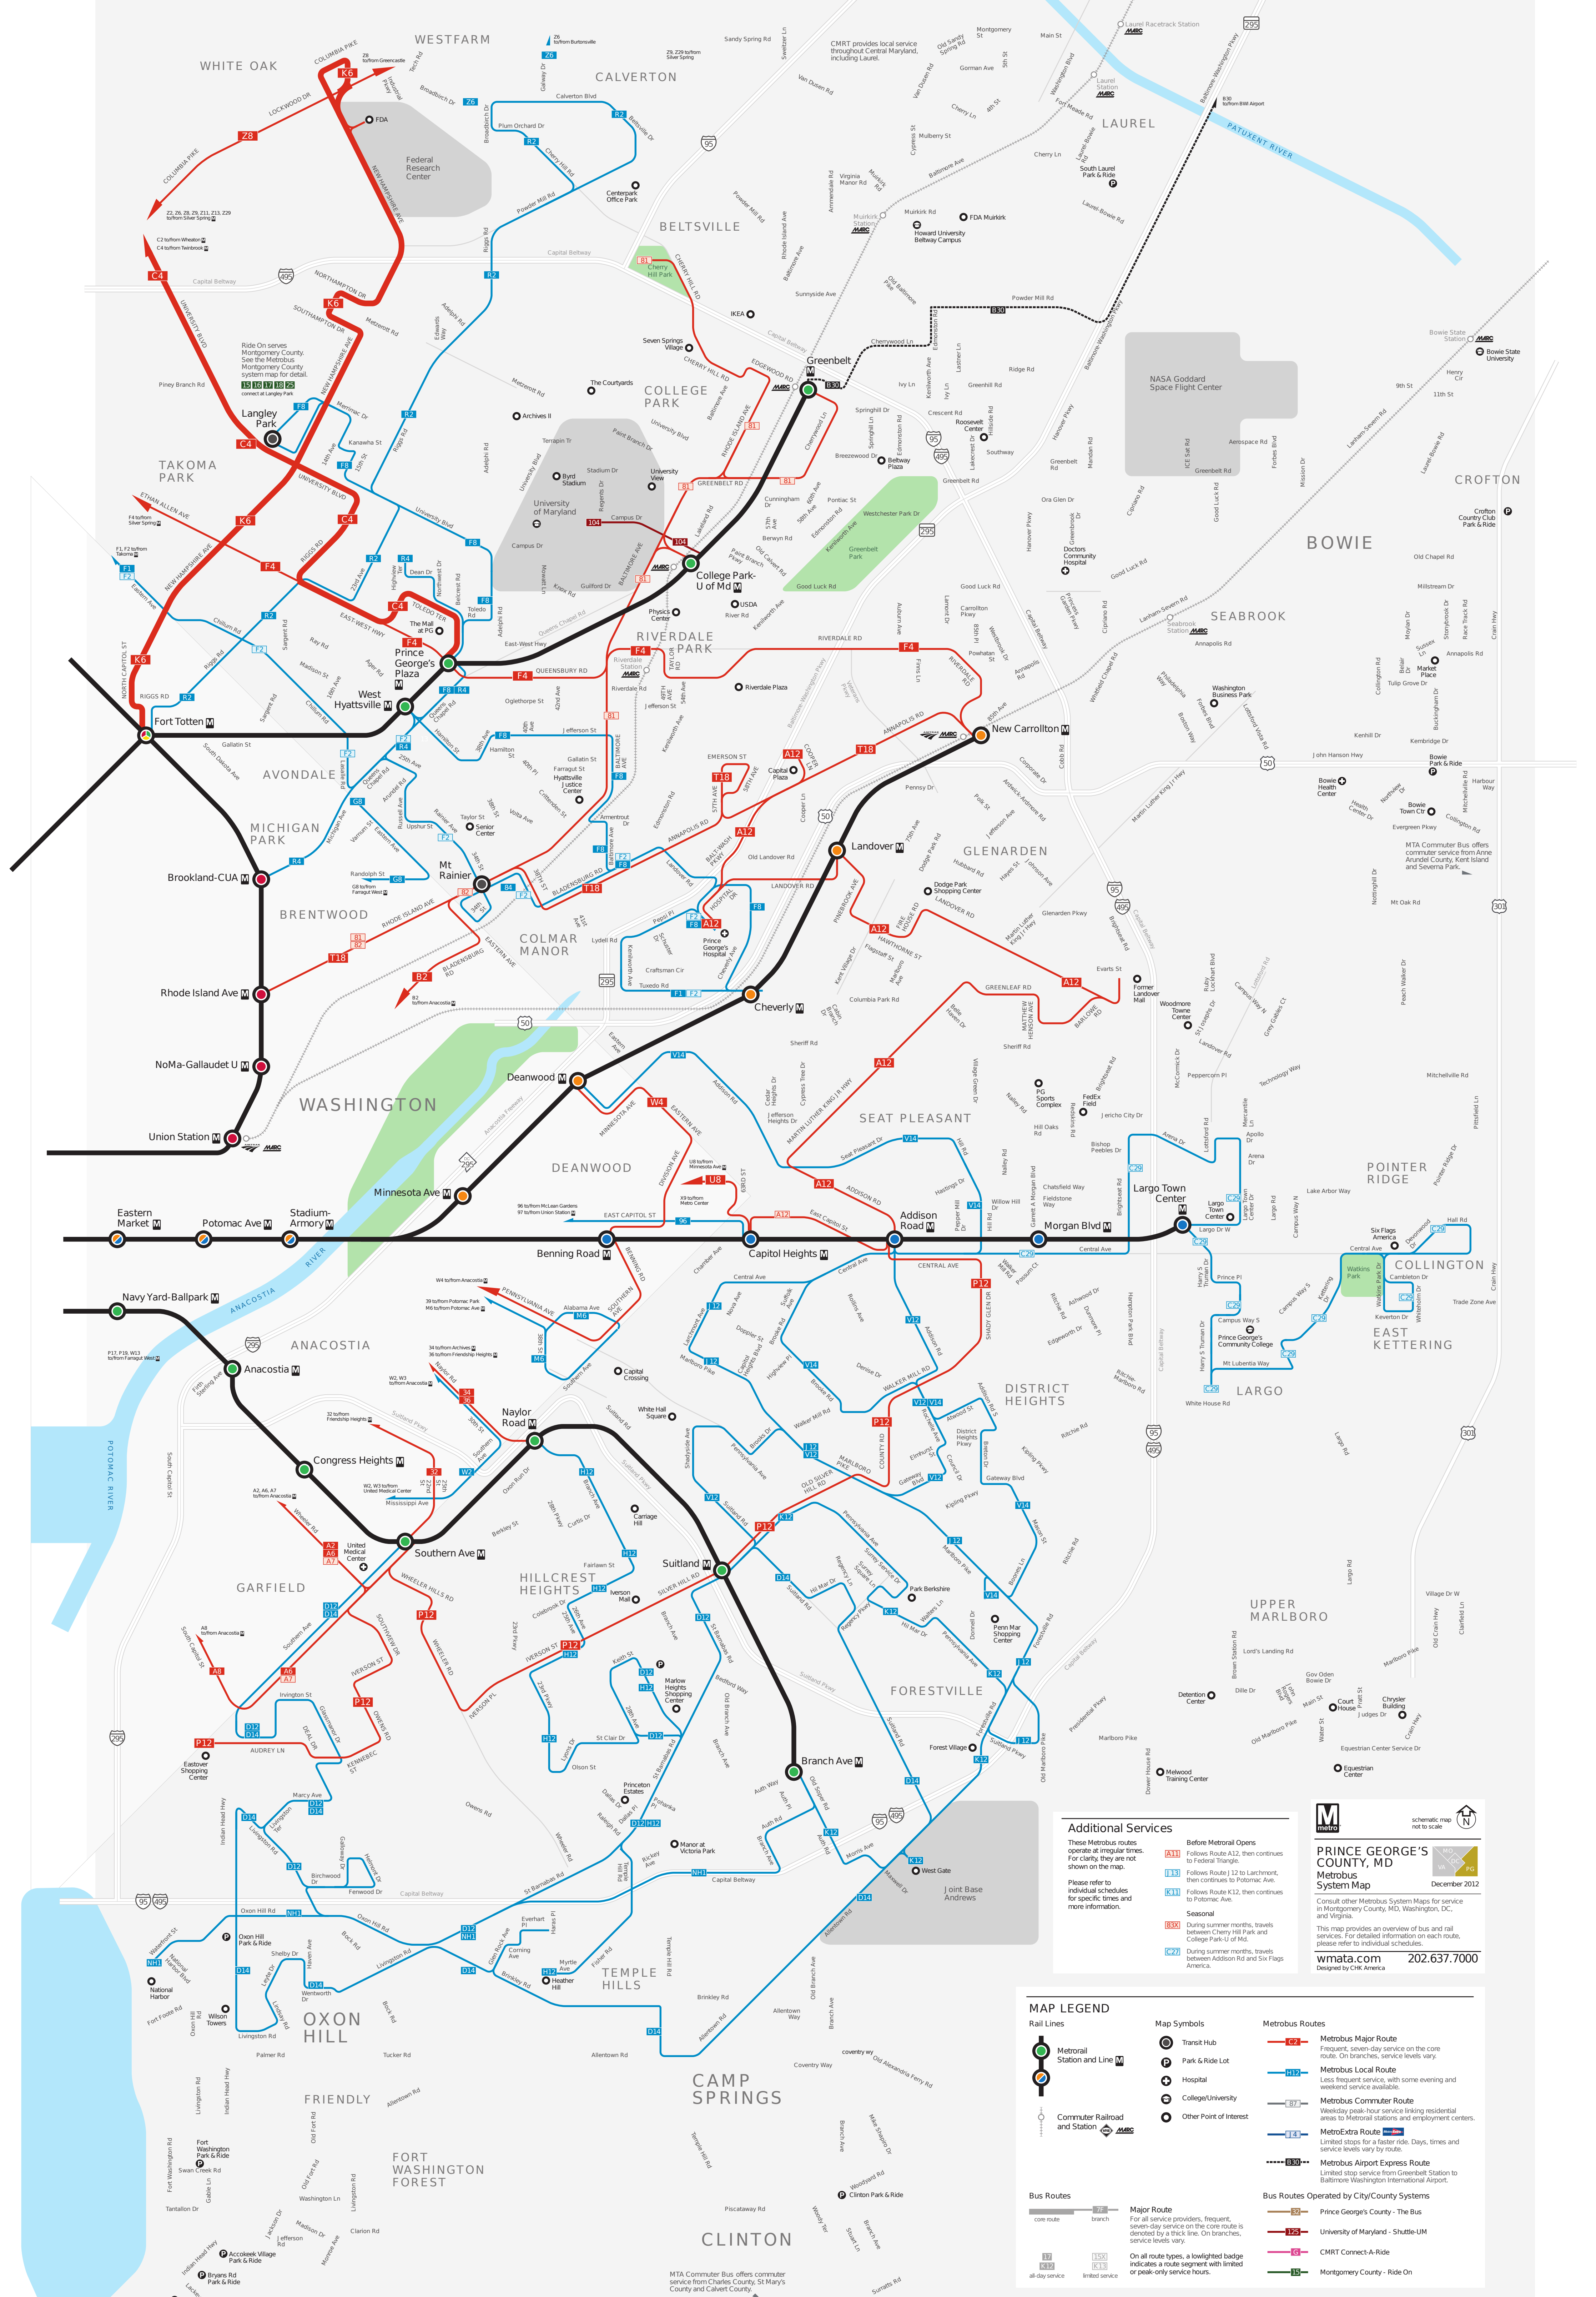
PRINCE GEORGE'S COUNTY, MD
Metrobus System Map
December 2012

Consult other Metrobus System Maps for service in Montgomery County, MD, Washington, DC, and Virginia.

This map provides an overview of bus and rail services. For detailed information on each route, please refer to individual schedules.

wmata.com 202.637.7000
Designed by CHK America

schematic map not to scale

Additional Services
These Metrobus routes operate at irregular times. For clarity, they are not shown on the map.

Please refer to individual schedules for specific times and more information.

Before Metrorail Opens
A11 Follows Route A12, then continues to Federal Triangle.
J13 Follows Route J12 to Larchmont, then continues to Potomac Ave.
K11 Follows Route K12, then continues to Potomac Ave.

Seasonal
83X During summer months, travels between Cherry Hill Park and College Park-U of Md.
C27 During summer months, travels between Addison Rd and Six Flags America.

MAP LEGEND
Rail Lines
Metrorail Station and Line
Commuter Railroad and Station

Map Symbols
Transit Hub
Park & Ride Lot
Hospital
College/University
Other Point of Interest

Metrobus Routes
Metrobus Major Route
Frequent, seven-day service on the core route. On branches, service levels vary.
Metrobus Local Route
Less frequent service, with some evening and weekend service available.
Metrobus Commuter Route
Weekday peak-hour service linking residential areas to Metrorail stations and employment centers.
MetroExtra Route
Limited stops for a faster ride. Days, times and service levels vary by route.
Metrobus Airport Express Route
Limited stop service from Greenbelt Station to Baltimore Washington International Airport.

Bus Routes
core route
branch
Major Route
For all service providers, frequent, seven-day service on the core route is denoted by a thick line. On branches, service levels vary.
all-day service
limited service
On all route types, a lowlighted badge indicates a route segment with limited or peak-only service hours.

Bus Routes Operated by City/County Systems
Prince George's County - The Bus
University of Maryland - Shuttle-UM
CMRT Connect-A-Ride
Montgomery County - Ride On

WHITE OAK
WESTFARM
CALVERTON
BELTSVILLE
LAUREL
TAKOMA PARK
COLLEGE PARK
RIVERDALE PARK
BOWIE
CROFTON
SEABROOK
AVONDALE
MICHIGAN PARK
BRENTWOOD
COLMAR MANOR
GLENARDEN
WASHINGTON
DEANWOOD
SEAT PLEASANT
POINTER RIDGE
COLLINGTON
EAST KETTERING
LARGO
ANACOSTIA
DISTRICT HEIGHTS
HILLCREST HEIGHTS
GARFIELD
FORESTVILLE
UPPER MARLBORO
OXON HILL
TEMPLE HILLS
CAMP SPRINGS
FRIENDLY
FORT WASHINGTON FOREST
CLINTON

Greenbelt
College Park-U of Md
Prince George's Plaza
West Hyattsville
Fort Totten
Brookland-CUA
Rhode Island Ave
NoMa-Gallaudet U
Union Station
New Carrollton
Landover
Cheverly
Deanwood
Minnesota Ave
Eastern Market
Potomac Ave
Stadium-Armory
Benning Road
Capitol Heights
Addison Road
Morgan Blvd
Largo Town Center
Navy Yard-Ballpark
Anacostia
Congress Heights
Southern Ave
Naylor Road
Suitland
Branch Ave
Langley Park
Mt Rainier

Federal Research Center
NASA Goddard Space Flight Center
University of Maryland
Greenbelt Park
Cherry Hill Park
Joint Base Andrews
Laurel Racetrack Station
Laurel Station
Muirkirk Station
Riverdale Station
Seabrook Station
Bowie State Station
Bowie State University
PATUXENT RIVER
ANACOSTIA RIVER
POTOMAC RIVER

CMRT provides local service throughout Central Maryland, including Laurel.
Ride On serves Montgomery County. See the Metrobus Montgomery County system map for detail.
MTA Commuter Bus offers commuter service from Anne Arundel County, Kent Island and Severna Park.
MTA Commuter Bus offers service from Charles County, St Mary's County and Calvert County.

B30 to/from BWI Airport
Z8 to/from Greencastle
Z6 to/from Burtonsville
Z9, Z29 to/from Silver Spring
C2 to/from Wheaton
C4 to/from Twinbrook
F4 to/from Silver Spring
F1, F2 to/from Takoma
B2 to/from Anacostia
U8 to/from Minnesota Ave
X9 to/from Metro Center
96 to/from McLean Gardens
97 to/from Union Station
W4 to/from Anacostia
39 to/from Potomac Park
M6 to/from Potomac Ave
34 to/from Archives
36 to/from Friendship Heights
W2, W3 to/from Anacostia
32 to/from Friendship Heights
W2, W3 to/from United Medical Center
A2, A6, A7 to/from Anacostia
A8 to/from Anacostia
P17, P19, W13 to/from Farragut West
G8 to/from Farragut West

FDA
IKEA
USDA
FDA Muirkirk
Howard University Beltway Campus
Centerpark Office Park
Archives II
The Courtyards
Seven Springs Village
Byrd Stadium
University View
Physics Center
Riverdale Plaza
Beltway Plaza
Doctors Community Hospital
Capital Plaza
Prince George's Hospital
Hyattsville Justice Center
Senior Center
Dodge Park Shopping Center
Former Landover Mall
Woodmore Towne Center
PG Sports Complex
FedEx Field
Washington Business Park
Bowie Health Center
Bowie Town Ctr
Market Place
Capital Crossing
White Hall Square
Carriage Hill
Iverson Mall
Marlow Heights Shopping Center
Park Berkshire
Penn Mar Shopping Center
Forest Village
West Gate
Manor at Victoria Park
United Medical Center
Eastover Shopping Center
Princeton Estates
Heather Hill
Oxon Hill Park & Ride
National Harbor
Wilson Towers
Fort Washington Park & Ride
Accokeek Village Park & Ride
Bryans Rd Park & Ride
Clinton Park & Ride
Detention Center
Court House
Chrysler Building
Melwood Training Center
Equestrian Center
Prince George's Community College
Six Flags America
Watkins Park
Crofton Country Club Park & Ride
South Laurel Park & Ride
Roosevelt Center
The Mall at PG
Largo Town Center
Judges Dr

Z6 Z8 K6 C4 F4 F8 R2 R4 F6 81 83 104 G8 F2 F1 T18 A12 B2 U8 W4 V14 96 P12 J12 K12 D12 D14 H12 H11 NH1 C29 V12 A2 A6 A7 A8 M6 34 36 W2 B30